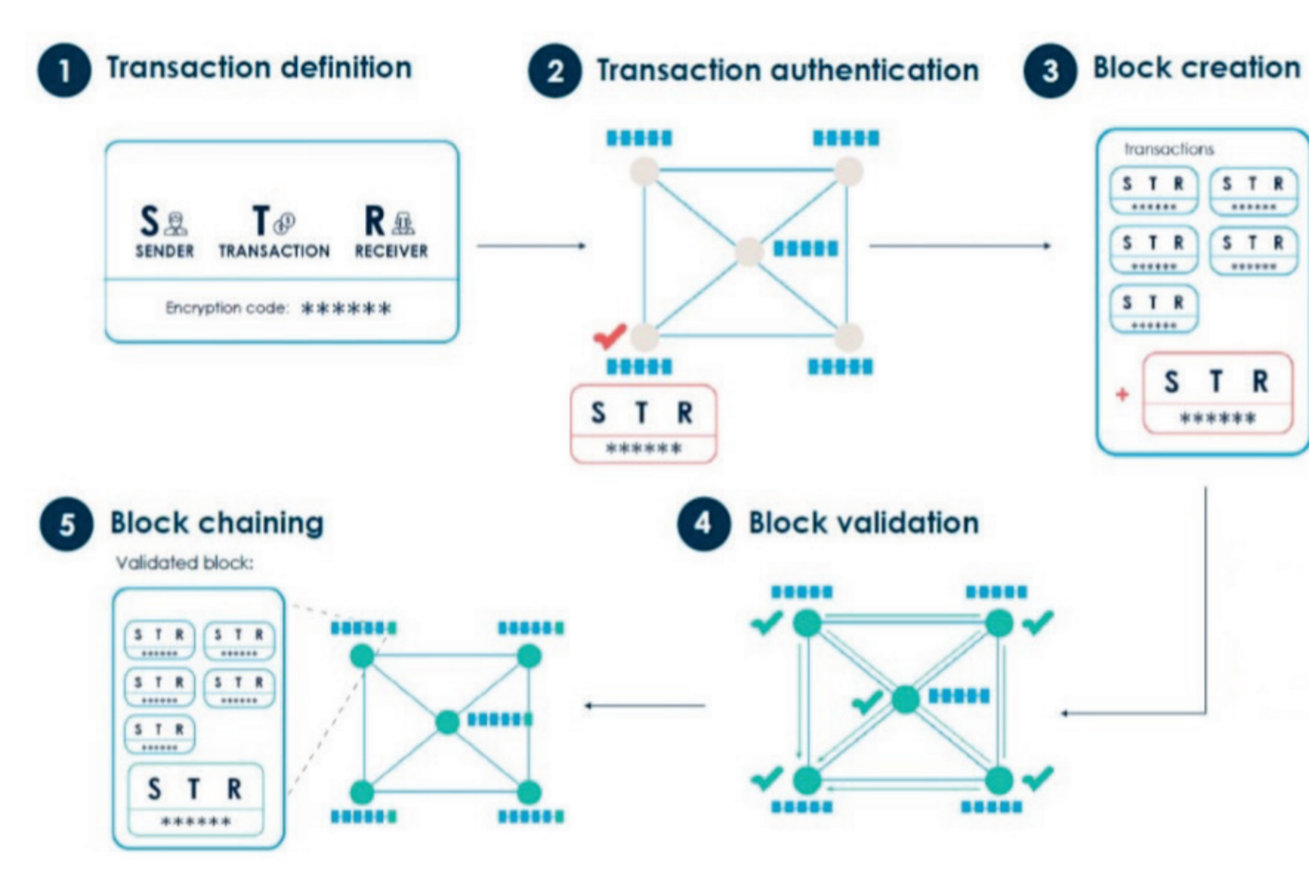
1 Transaction definition

S SENDER
T TRANSACTION
R RECEIVER

Encryption code: ******

2 Transaction authentication

S T R
******

3 Block creation

transactions

S T R
******

S T R
******

S T R
******

S T R
******

S T R
******

+

S T R
******

4 Block validation

5 Block chaining

Validated block:

S T R
******

S T R
******

S T R
******

S T R
******

S T R
******

S T R
******